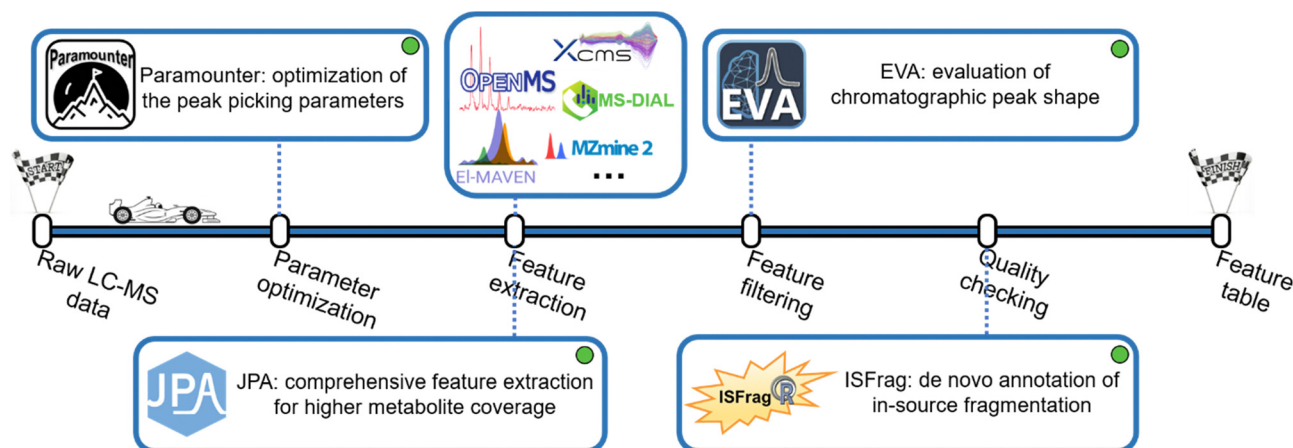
Paramounter

Paramounter: optimization of the peak picking parameters

XCMS

OpenMS

MS-DIAL

MZmine 2

El-MAVEN

...

EVA

EVA: evaluation of chromatographic peak shape

START

FINISH

Raw LC-MS data

Parameter optimization

Feature extraction

Feature filtering

Quality checking

Feature table

JPA

JPA: comprehensive feature extraction for higher metabolite coverage

ISFrag

ISFrag: de novo annotation of in-source fragmentation